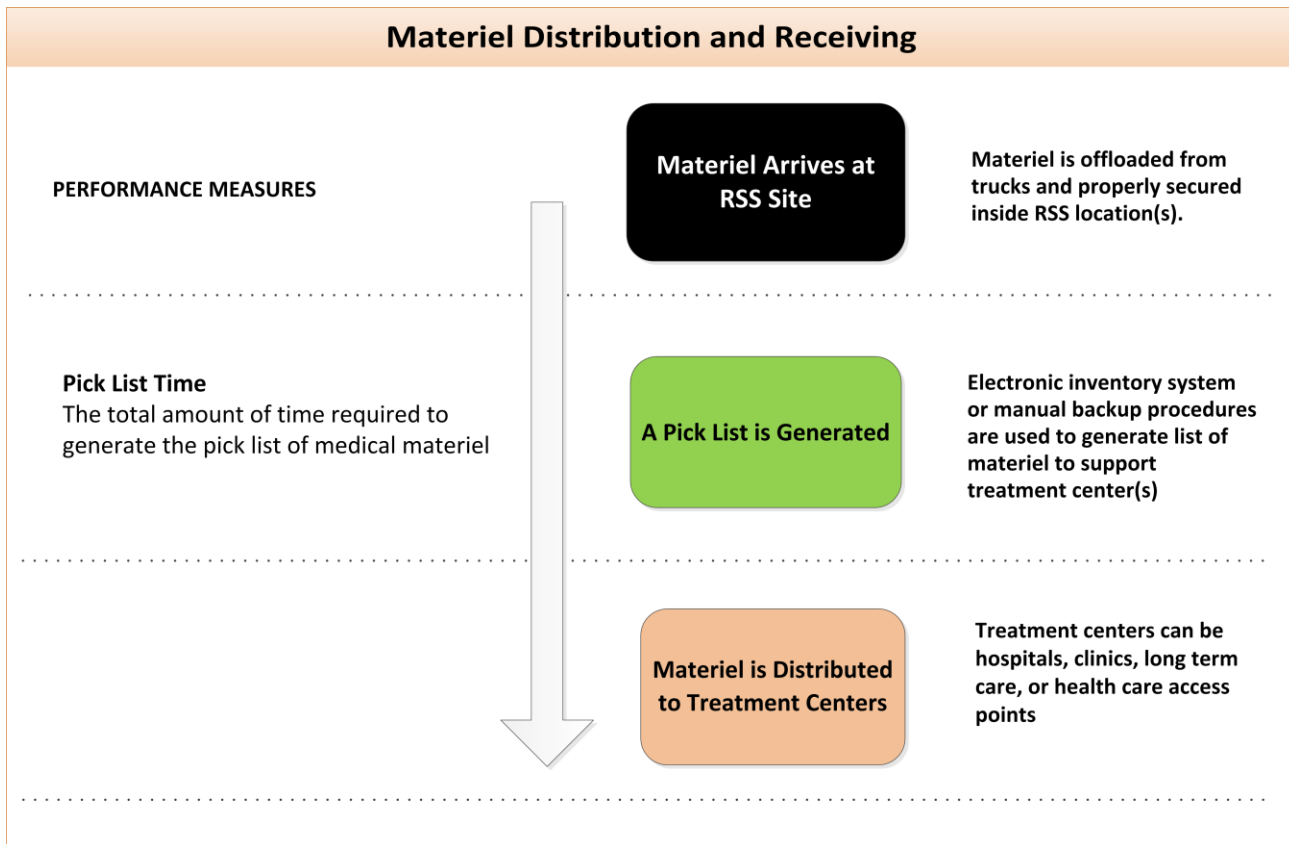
Materiel Distribution and Receiving

PERFORMANCE MEASURES

Materiel Arrives at RSS Site

Materiel is offloaded from trucks and properly secured inside RSS location(s).

Pick List Time
The total amount of time required to generate the pick list of medical materiel

A Pick List is Generated

Electronic inventory system or manual backup procedures are used to generate list of materiel to support treatment center(s)

Materiel is Distributed to Treatment Centers

Treatment centers can be hospitals, clinics, long term care, or health care access points